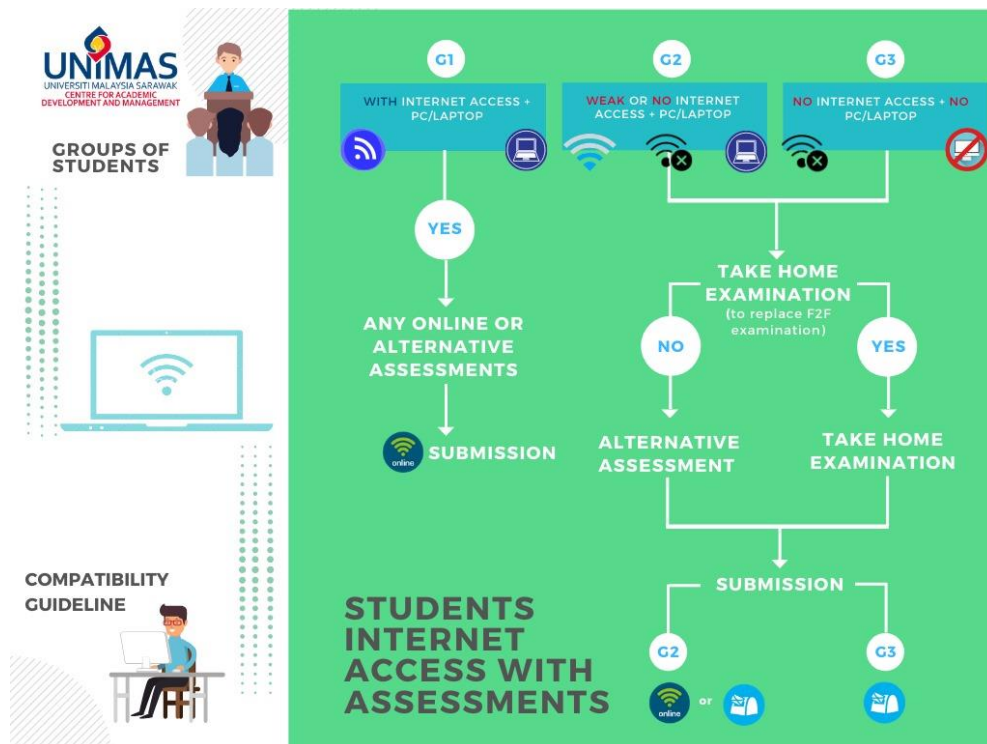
UNIMAS
UNIVERSITI MALAYSIA SARAWAK
CENTRE FOR ACADEMIC DEVELOPMENT AND MANAGEMENT

GROUPS OF STUDENTS

G1
WITH INTERNET ACCESS + PC/LAPTOP

G2
WEAK OR NO INTERNET ACCESS + PC/LAPTOP

G3
NO INTERNET ACCESS + NO PC/LAPTOP

YES

ANY ONLINE OR ALTERNATIVE ASSESSMENTS

online
SUBMISSION

TAKE HOME EXAMINATION
(to replace F2F examination)

NO

YES

ALTERNATIVE ASSESSMENT

TAKE HOME EXAMINATION

SUBMISSION

G2
online
or

G3

COMPATIBILITY GUIDELINE

STUDENTS INTERNET ACCESS WITH ASSESSMENTS